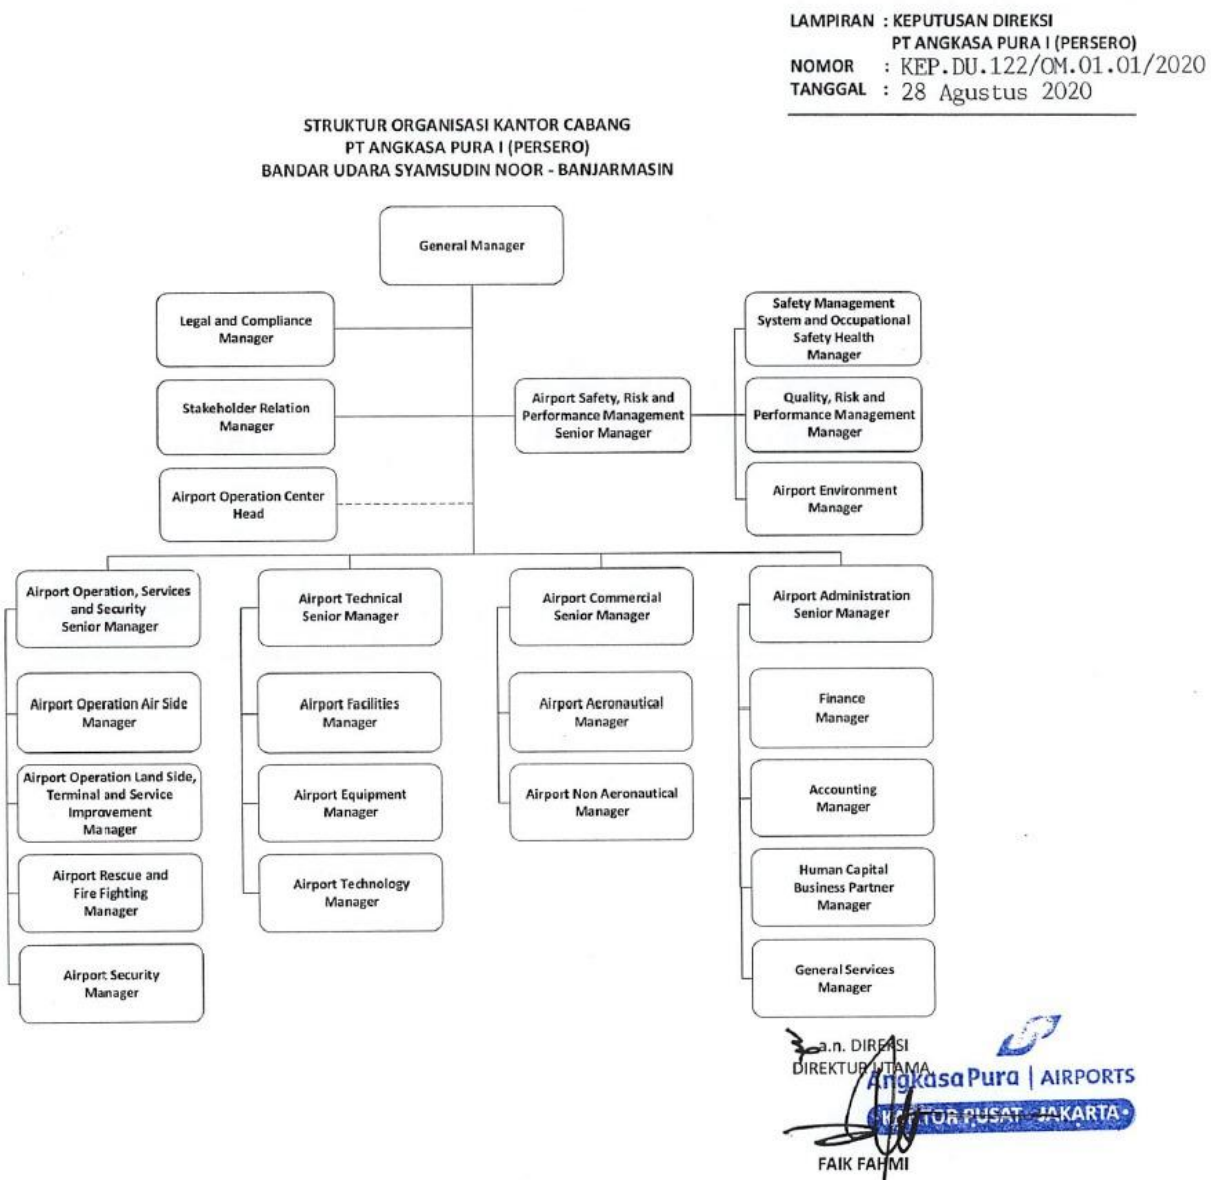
LAMPIRAN : KEPUTUSAN DIREKSI
PT ANGKASA PURA I (PERSERO)
NOMOR : KEP.DU.122/OM.01.01/2020
TANGGAL : 28 Agustus 2020

STRUKTUR ORGANISASI KANTOR CABANG
PT ANGKASA PURA I (PERSERO)
BANDAR UDARA SYAMSUDIN NOOR - BANJARMASIN

General Manager

Legal and Compliance Manager

Stakeholder Relation Manager

Airport Operation Center Head

Airport Safety, Risk and Performance Management Senior Manager

Safety Management System and Occupational Safety Health Manager

Quality, Risk and Performance Management Manager

Airport Environment Manager

Airport Operation, Services and Security Senior Manager

Airport Operation Air Side Manager

Airport Operation Land Side, Terminal and Service Improvement Manager

Airport Rescue and Fire Fighting Manager

Airport Security Manager

Airport Technical Senior Manager

Airport Facilities Manager

Airport Equipment Manager

Airport Technology Manager

Airport Commercial Senior Manager

Airport Aeronautical Manager

Airport Non Aeronautical Manager

Airport Administration Senior Manager

Finance Manager

Accounting Manager

Human Capital Business Partner Manager

General Services Manager

a.n. DIREKSI
DIREKTUR UTAMA
Angkasa Pura | AIRPORTS
KANTOR PUSAT - JAKARTA
FAIK FAHMI